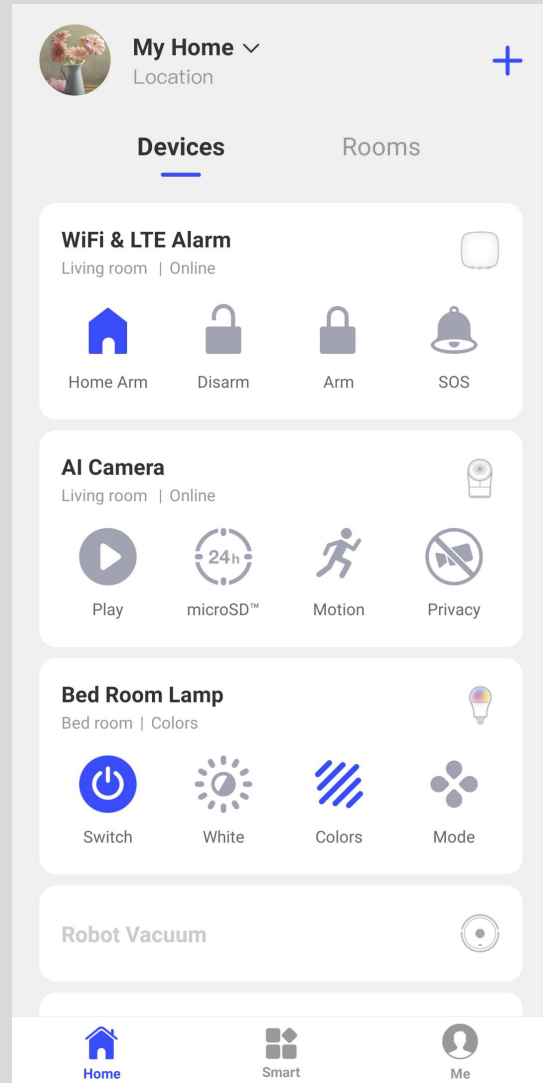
My Home
Location

Devices Rooms

WiFi & LTE Alarm
Living room | Online

Home Arm Disarm Arm SOS

AI Camera
Living room | Online

24h

Play microSD™ Motion Privacy

Bed Room Lamp
Bed room | Colors

Switch White Colors Mode

Robot Vacuum

Home Smart Me